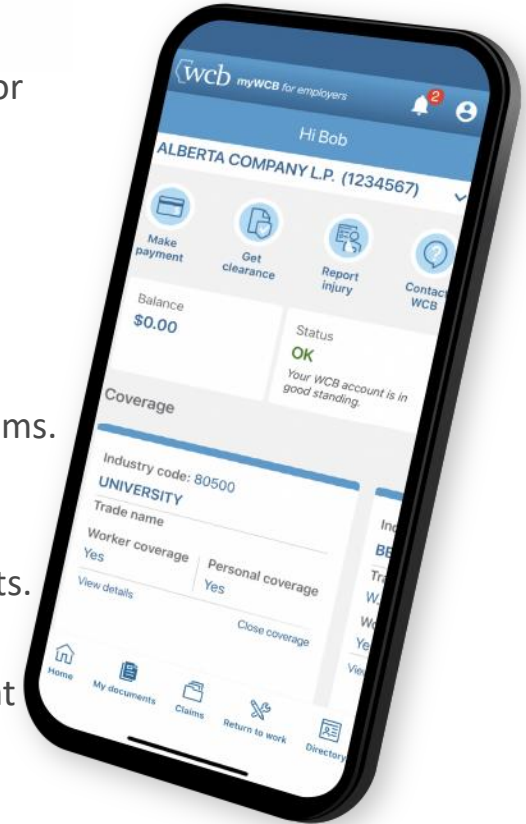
or

ms.

ts.

t

wcb myWCB for employers

2

Hi Bob

ALBERTA COMPANY L.P. (1234567)

Make payment

Get clearance

Report injury

Contact WCB

Balance
$0.00

Status
OK
Your WCB account is in good standing.

Coverage

Industry code: 80500
UNIVERSITY
Trade name
Worker coverage
Yes
Personal coverage
Yes
View details
Close coverage

In
BE
Tr
W
W
Ye
Vie

Home
My documents
Claims
Return to work
Directory